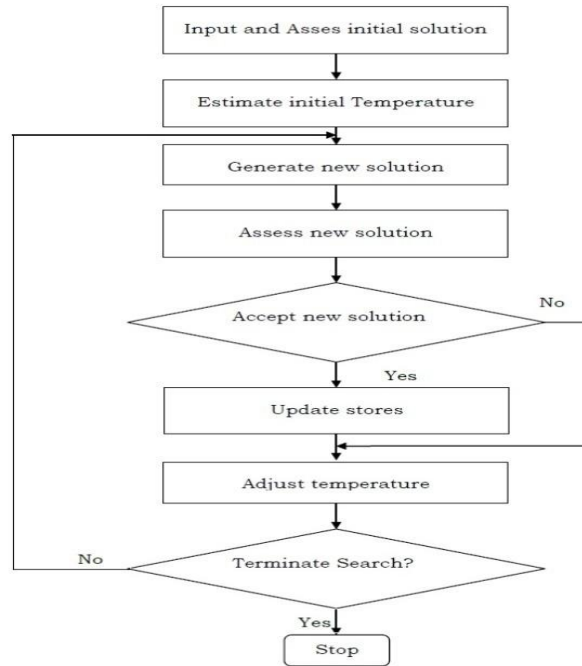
Input and Asses initial solution

Estimate initial Temperature

Generate new solution

Assess new solution

Accept new solution

No

Yes

Update stores

Adjust temperature

No

Terminate Search?

Yes

Stop